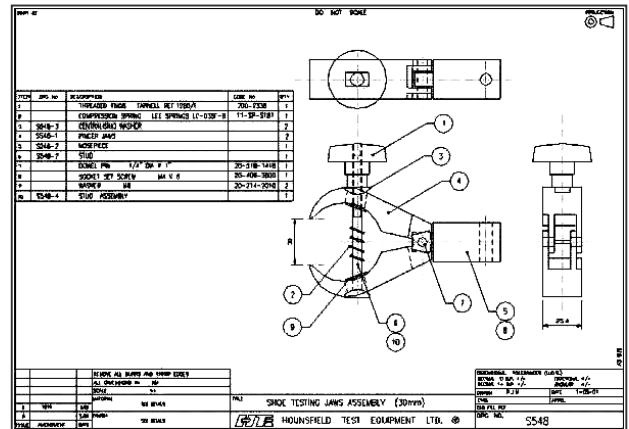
SHEET of
DO NOT SCALE
PROJECTION

| ITEM | DRG. No | DESCRIPTION | CODE No | QTY |
|---|---|---|---|---|
| 1 | | THREADED KNOB TARNELL REF 1080/A | 700-3338 | 1 |
| 2 | | COMPRESSION SPRING LEE SPRINGS LC-035F-8 | 11-SP-9181 | 1 |
| 3 | S548-3 | CENTRALISING WASHER | | 2 |
| 4 | S548-1 | PINCER JAWS | | 2 |
| 5 | S548-2 | NOSEPIECE | | 1 |
| 6 | S548-7 | STUD | | 1 |
| 7 | | DOWEL PIN 1/4" DIA X 1" | 20-518-1418 | 1 |
| 8 | | SOCKET SET SCREW M4 X 6 | 20-406-3800 | 1 |
| 9 | | WASHER M8 | 20-214-2010 | 2 |
| 10 | S548-4 | STUD ASSEMBLY | | 1 |

1
3
4
2
9
6
10
7
5
8
A

REMOVE ALL BURRS AND SHARP EDGES
ALL CHAMFERS 45°
SCALE
MATERIAL
FINISH
SHOE TESTING JAWS ASSEMBLY (30mm)
HOUNSFIELD TEST EQUIPMENT LTD.
DRG. NO. S548